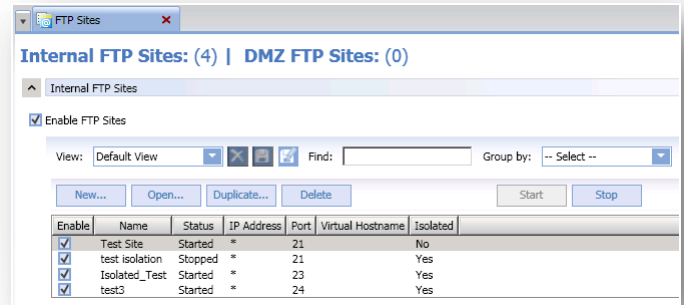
FTP Sites

Internal FTP Sites: (4) | DMZ FTP Sites: (0)

Internal FTP Sites

Enable FTP Sites

View: Default View Find: Group by: -- Select --

New... Open... Duplicate... Delete Start Stop

| Enable | Name | Status | IP Address | Port | Virtual Hostname | Isolated |
|---|---|---|---|---|---|---|
| ☑ | Test Site | Started | * | 21 | | No |
| ☑ | test isolation | Stopped | * | 21 | | Yes |
| ☑ | Isolated_Test | Started | * | 23 | | Yes |
| ☑ | test3 | Started | * | 24 | | Yes |